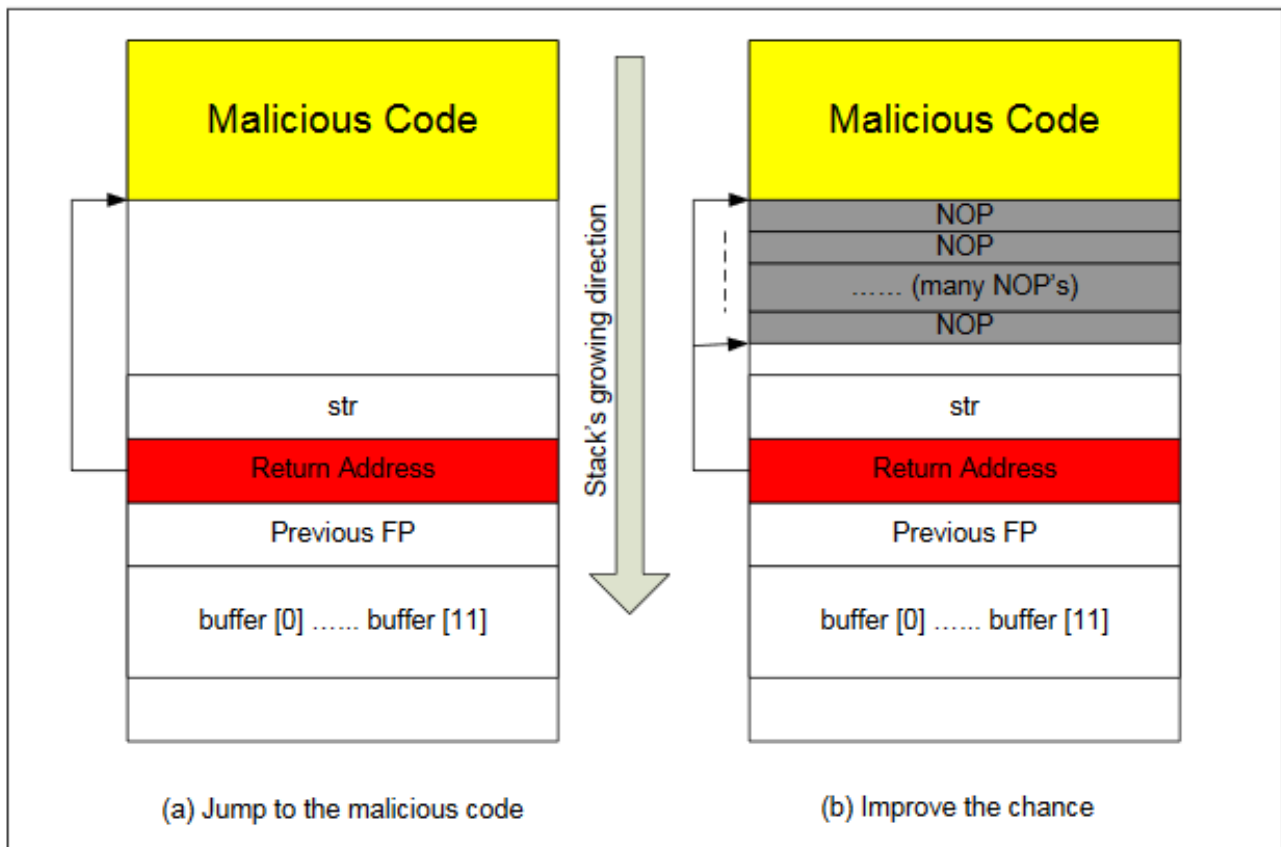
Malicious Code

str

Return Address

Previous FP

buffer [0] …... buffer [11]

(a) Jump to the malicious code

Stack's growing direction

Malicious Code

NOP

NOP

…… (many NOP's)

NOP

str

Return Address

Previous FP

buffer [0] …... buffer [11]

(b) Improve the chance